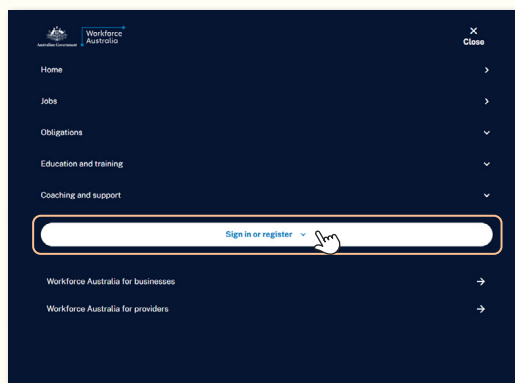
Australian Government
Workforce Australia

×
Close

Home

Jobs

Obligations

Education and training

Coaching and support

Sign in or register

Workforce Australia for businesses

Workforce Australia for providers